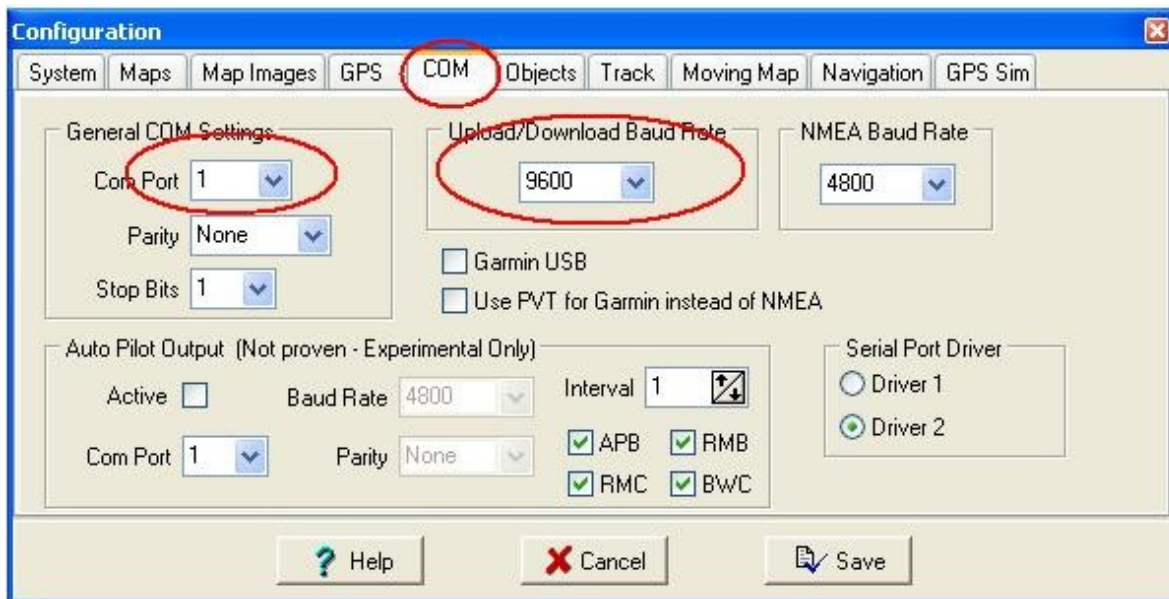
Configuration

System | Maps | Map Images | GPS | COM | Objects | Track | Moving Map | Navigation | GPS Sim

General COM Settings
Com Port 1
Parity None
Stop Bits 1

Upload/Download Baud Rate
9600

NMEA Baud Rate
4800

Garmin USB
Use PVT for Garmin instead of NMEA

Auto Pilot Output (Not proven - Experimental Only)
Active
Baud Rate 4800
Interval 1
Com Port 1
Parity None
APB
RMB
RMC
BWC

Serial Port Driver
Driver 1
Driver 2

Help
Cancel
Save